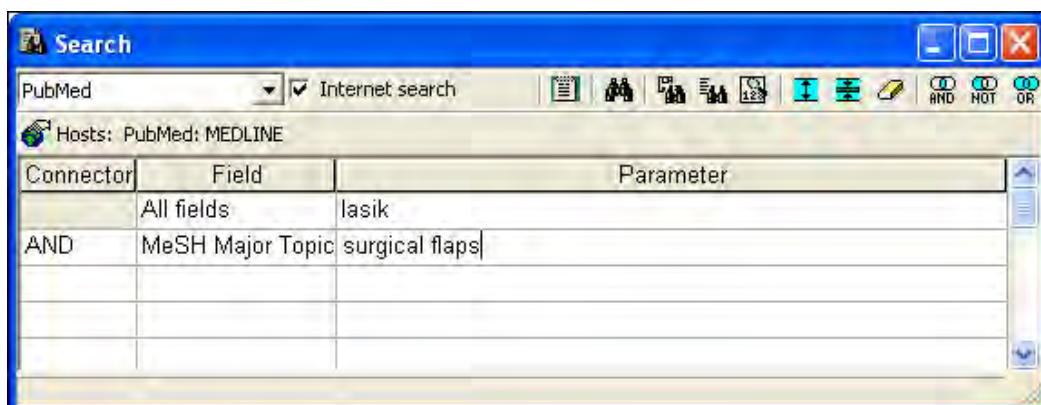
Search

PubMed

Internet search

AND NOT OR

Hosts: PubMed: MEDLINE

| Connector | Field | Parameter |
|---|---|---|
| | All fields | lasik |
| AND | MeSH Major Topic | surgical flaps |
| | | |
| | | |
| | | |